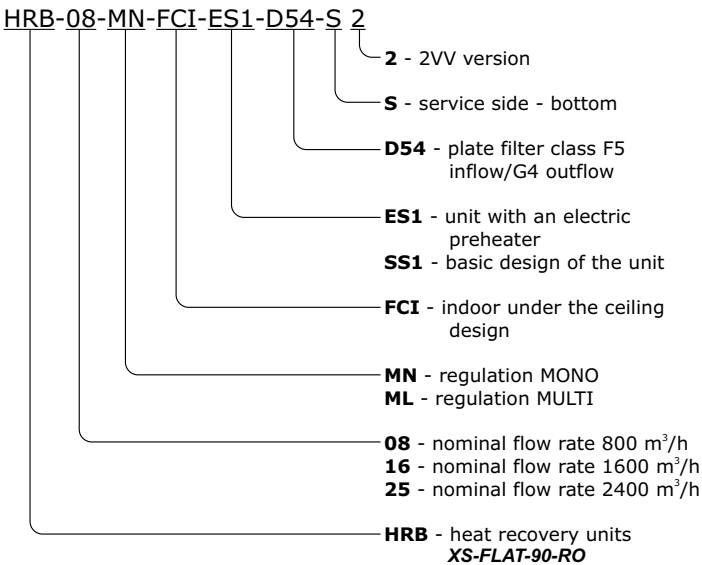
HRB-08-MN-FCI-ES1-D54-S 2

**2** - 2VV version

**S** - service side - bottom

**D54** - plate filter class F5 inflow/G4 outflow

**ES1** - unit with an electric preheater
**SS1** - basic design of the unit

**FCI** - indoor under the ceiling design

**MN** - regulation MONO
**ML** - regulation MULTI

**08** - nominal flow rate 800 $m^3/h$
**16** - nominal flow rate 1600 $m^3/h$
**25** - nominal flow rate 2400 $m^3/h$

**HRB** - heat recovery units
***XS-FLAT-90-RO***